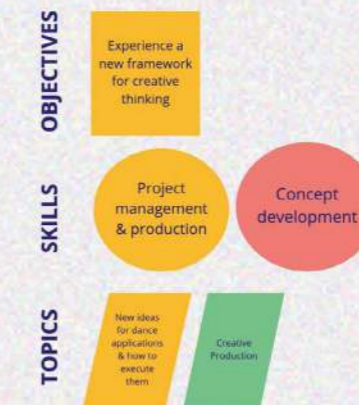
OBJECTIVES

Experience a new framework for creative thinking

SKILLS

Project management & production

Concept development

TOPICS

New ideas for dance applications & how to execute them

Creative Production